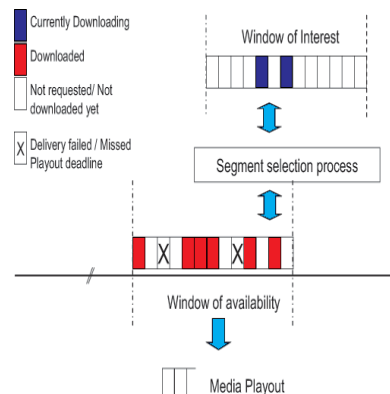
Currently Downloading

Downloaded

Not requested/ Not downloaded yet

X Delivery failed / Missed Playout deadline

Window of Interest

Segment selection process

X

X

Window of availability

Media Playout